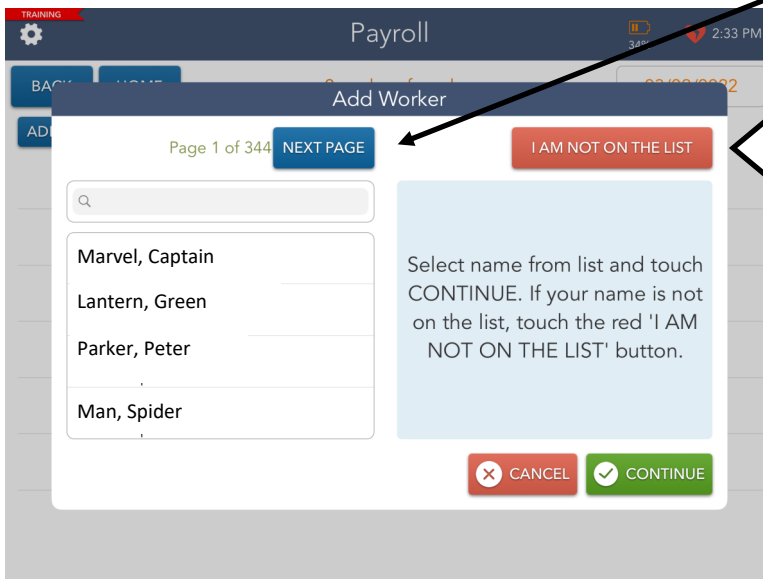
TRAINING

Payroll

34%

2:33 PM

BAC

HOME

AD

Add Worker

Page 1 of 344

NEXT PAGE

I AM NOT ON THE LIST

Marvel, Captain

Lantern, Green

Parker, Peter

Man, Spider

Select name from list and touch CONTINUE. If your name is not on the list, touch the red 'I AM NOT ON THE LIST' button.

CANCEL

CONTINUE